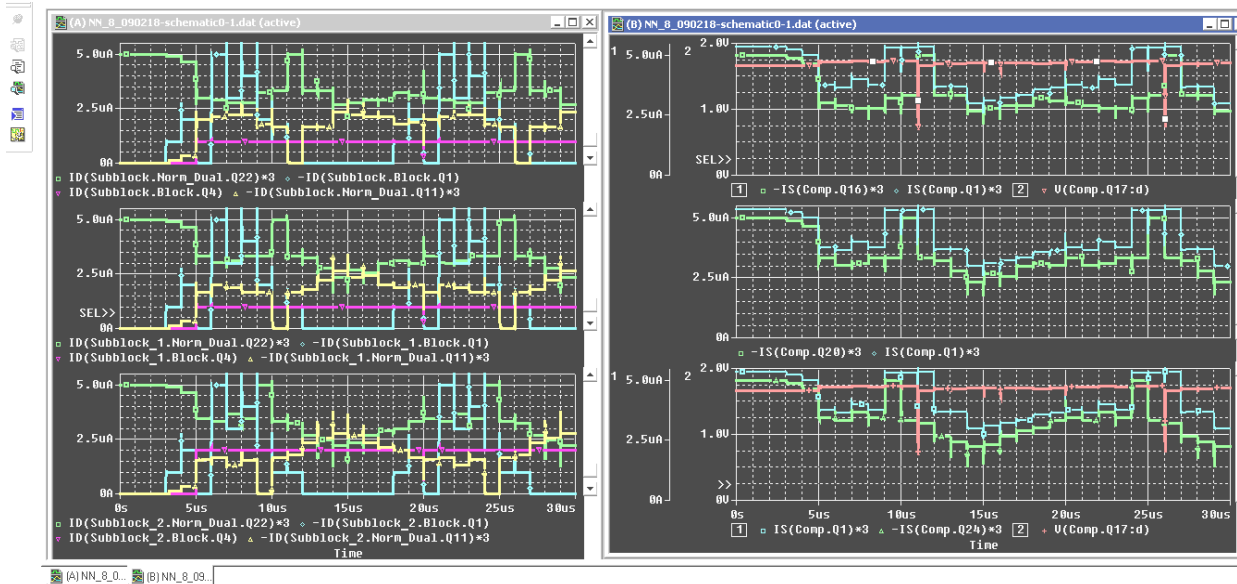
(A) NN_8_090218-schematic0-1.dat (active)

5.0uA
2.5uA
0A
□ ID(Subblock.Norm_Dual.Q22)*3 ◇ -ID(Subblock.Block.Q1)
▽ ID(Subblock.Block.Q4) △ -ID(Subblock.Norm_Dual.Q11)*3

5.0uA
2.5uA
SEL>>
0A
□ ID(Subblock_1.Norm_Dual.Q22)*3 ◇ -ID(Subblock_1.Block.Q1)
▽ ID(Subblock_1.Block.Q4) △ -ID(Subblock_1.Norm_Dual.Q11)*3

5.0uA
2.5uA
0A
0s 5us 10us 15us 20us 25us 30us
□ ID(Subblock_2.Norm_Dual.Q22)*3 ◇ -ID(Subblock_2.Block.Q1)
▽ ID(Subblock_2.Block.Q4) △ -ID(Subblock_2.Norm_Dual.Q11)*3
Time

(B) NN_8_090218-schematic0-1.dat (active)

1 5.0uA 2 2.0V
2.5uA 1.0V
SEL>>
0A
1 □ -IS(Comp.Q16)*3 ◇ IS(Comp.Q1)*3 2 ▽ V(Comp.Q17:d)

5.0uA
2.5uA
0A
□ -IS(Comp.Q20)*3 ◇ IS(Comp.Q1)*3

1 5.0uA 2 2.0V
2.5uA 1.0V
>>
0A
0s 5us 10us 15us 20us 25us 30us
1 □ IS(Comp.Q1)*3 △ -IS(Comp.Q24)*3 2 + V(Comp.Q17:d)
Time

(A) NN_8_0... (B) NN_8_09...